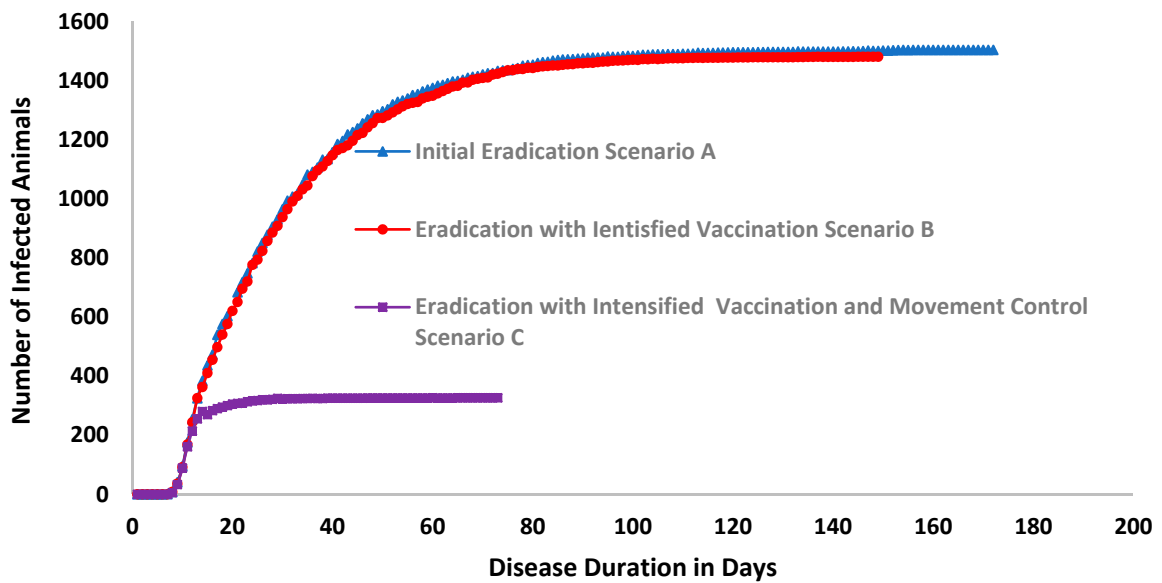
1600
1400
1200
1000
800
600
400
200
0

Number of Infected Animals

Initial Eradication Scenario A

Eradication with Ientisfied Vaccination Scenario B

Eradication with Intensified Vaccination and Movement Control Scenario C

0 20 40 60 80 100 120 140 160 180 200

Disease Duration in Days